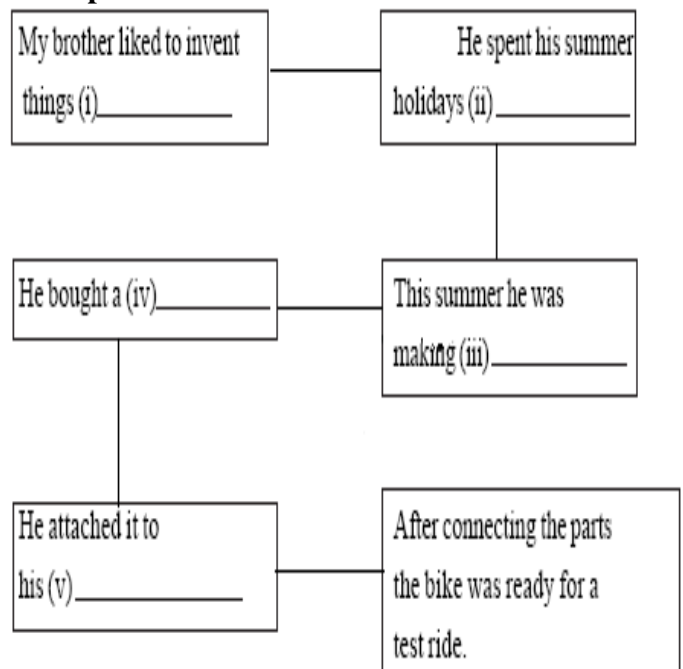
My brother liked to invent things (i)__________

He spent his summer holidays (ii)__________

This summer he was making (iii)__________

He bought a (iv)__________

He attached it to his (v)__________

After connecting the parts the bike was ready for a test ride.